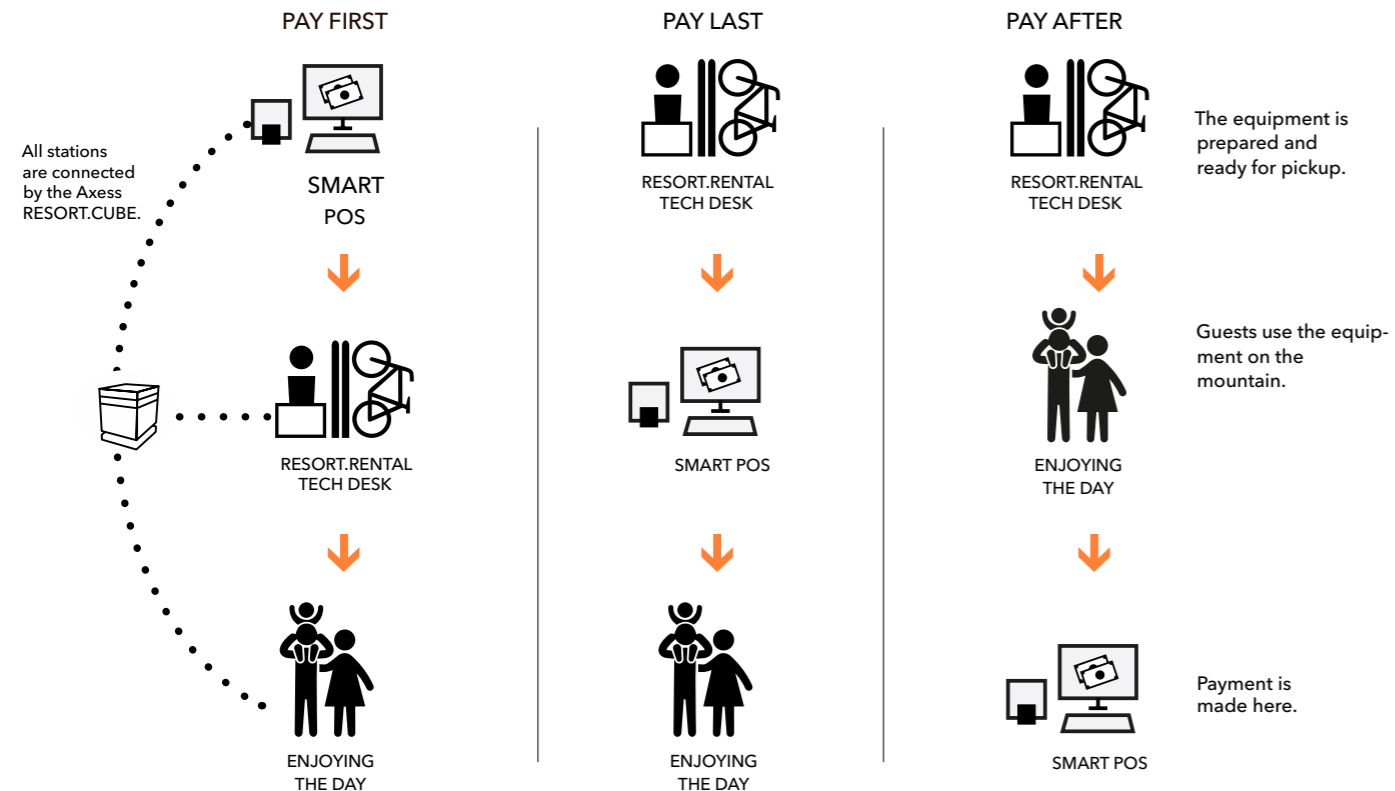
PAY FIRST

All stations are connected by the Axess RESORT.CUBE.

SMART POS

RESORT.RENTAL TECH DESK

ENJOYING THE DAY

PAY LAST

RESORT.RENTAL TECH DESK

SMART POS

ENJOYING THE DAY

PAY AFTER

RESORT.RENTAL TECH DESK

The equipment is prepared and ready for pickup.

ENJOYING THE DAY

Guests use the equipment on the mountain.

SMART POS

Payment is made here.